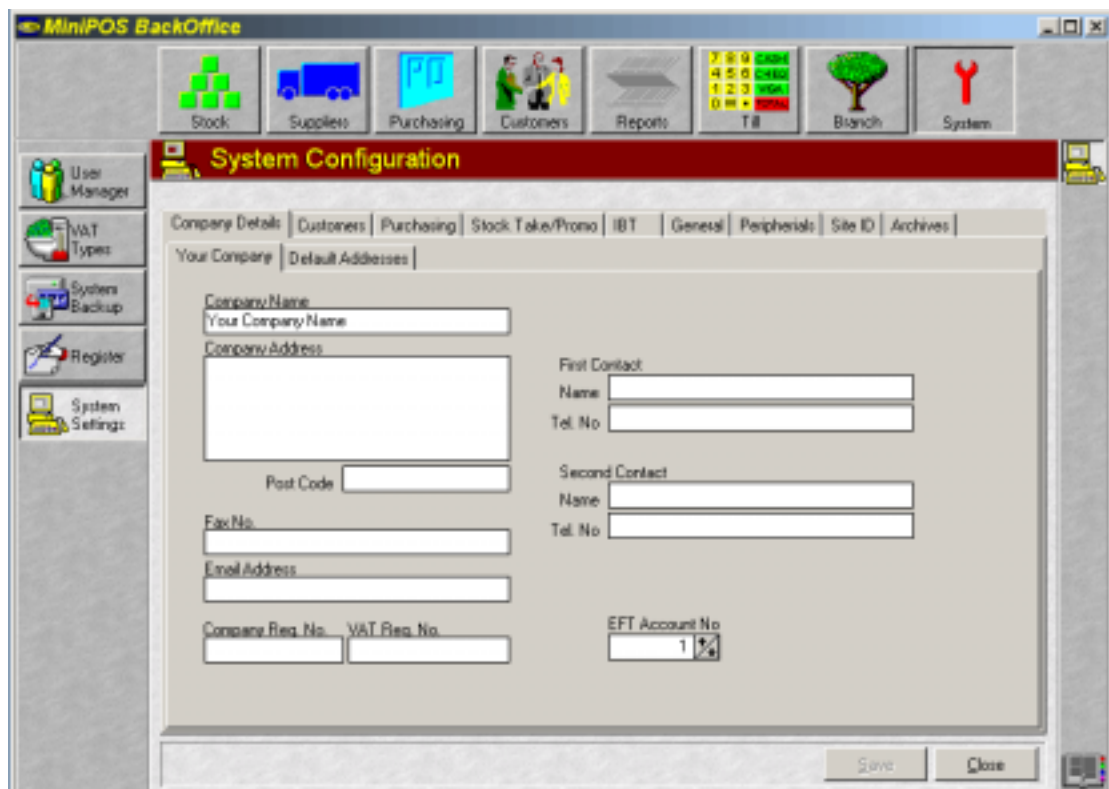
MiniPOS BackOffice

Stock
Suppliers
PO
Purchasing
Customers
Reports
7 8 9 CASH
4 5 6 CHEQ
1 2 3 VISA
0 00 • TOTAL
Till
Branch
System

User Manager
VAT Types
System Backup
Register
System Settings

System Configuration

Company Details | Customers | Purchasing | Stock Take/Promo | IBT | General | Peripherials | Site ID | Archives

Your Company | Default Addresses

Company Name
Your Company Name
Company Address
Post Code
Fax No.
Email Address
Company Reg. No.
VAT Reg. No.

First Contact
Name
Tel. No
Second Contact
Name
Tel. No

EFT Account No
1

Save
Close